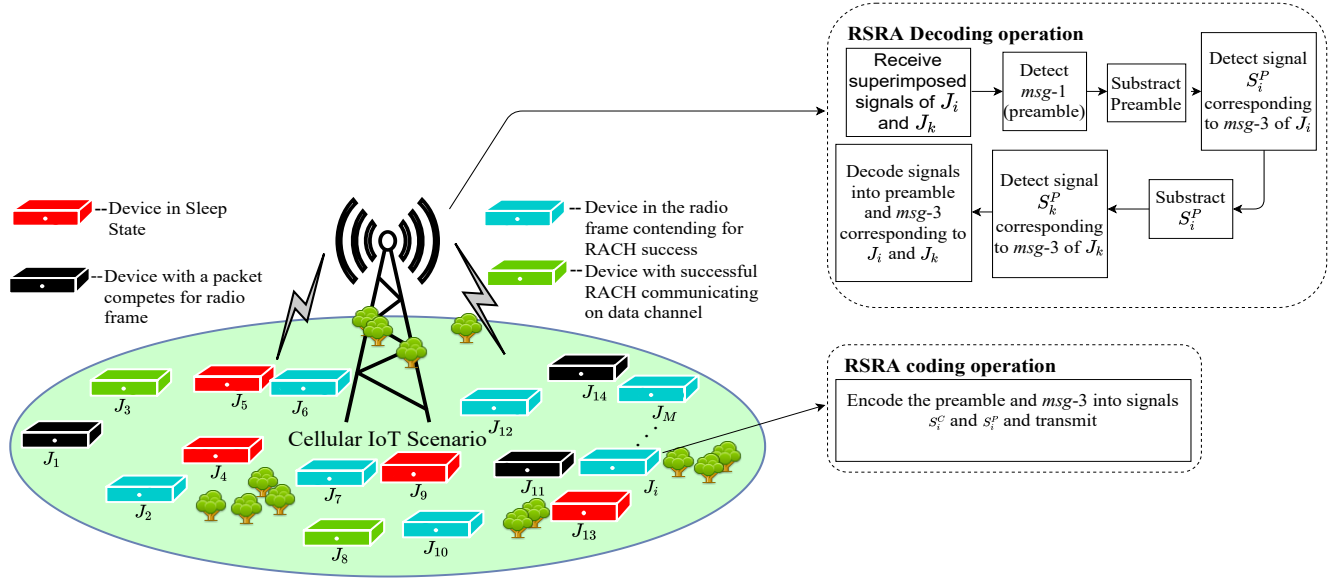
RSRA Decoding operation

Receive superimposed signals of $J_i$ and $J_k$

Detect *msg*-1 (preamble)

Substract Preamble

Detect signal $S_i^P$ corresponding to *msg*-3 of $J_i$

Substract $S_i^P$

Detect signal $S_k^P$ corresponding to *msg*-3 of $J_k$

Decode signals into preamble and *msg*-3 corresponding to $J_i$ and $J_k$

--Device in Sleep State

--Device with a packet competes for radio frame

--Device in the radio frame contending for RACH success

--Device with successful RACH communicating on data channel

RSRA coding operation

Encode the preamble and *msg*-3 into signals $s_i^c$ and $s_i^p$ and transmit

Cellular IoT Scenario

$J_1$ $J_2$ $J_3$ $J_4$ $J_5$ $J_6$ $J_7$ $J_8$ $J_9$ $J_{10}$ $J_{11}$ $J_{12}$ $J_{13}$ $J_{14}$ $J_M$ $J_i$